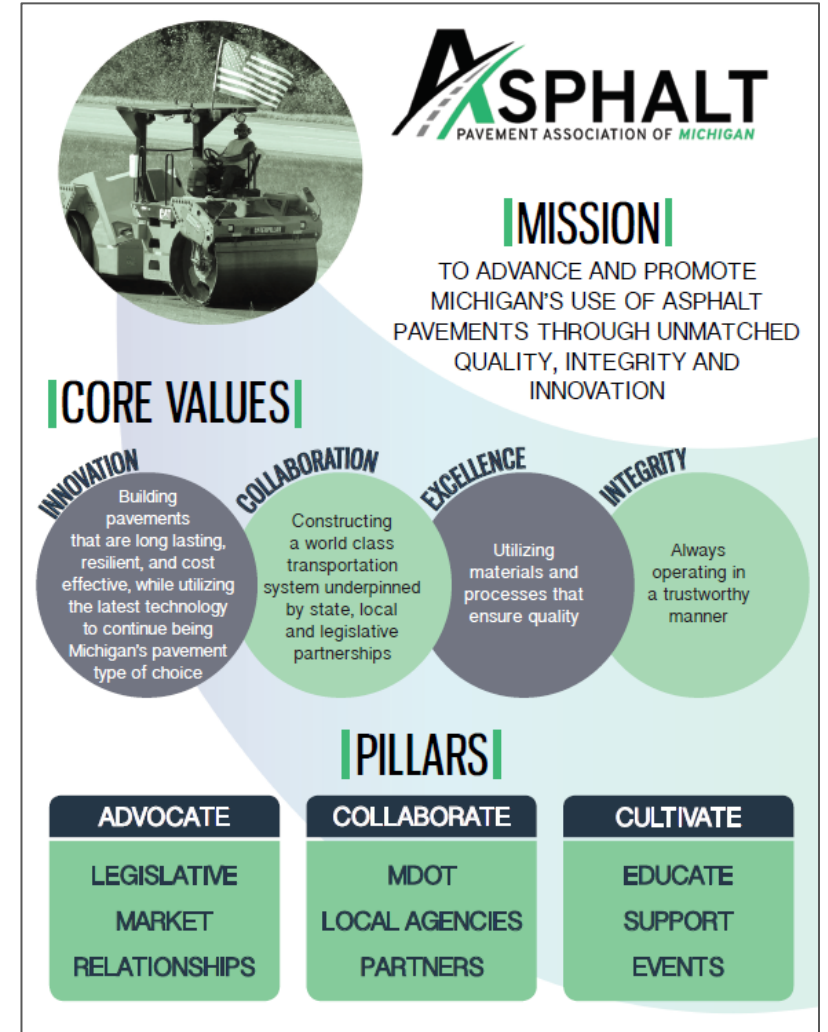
ASPHALT
PAVEMENT ASSOCIATION OF MICHIGAN

MISSION

TO ADVANCE AND PROMOTE MICHIGAN'S USE OF ASPHALT PAVEMENTS THROUGH UNMATCHED QUALITY, INTEGRITY AND INNOVATION

CORE VALUES

INNOVATION
Building pavements that are long lasting, resilient, and cost effective, while utilizing the latest technology to continue being Michigan's pavement type of choice

COLLABORATION
Constructing a world class transportation system underpinned by state, local and legislative partnerships

EXCELLENCE
Utilizing materials and processes that ensure quality

INTEGRITY
Always operating in a trustworthy manner

PILLARS

| ADVOCATE | COLLABORATE | CULTIVATE |
|---|---|---|
| LEGISLATIVE | MDOT | EDUCATE |
| MARKET | LOCAL AGENCIES | SUPPORT |
| RELATIONSHIPS | PARTNERS | EVENTS |